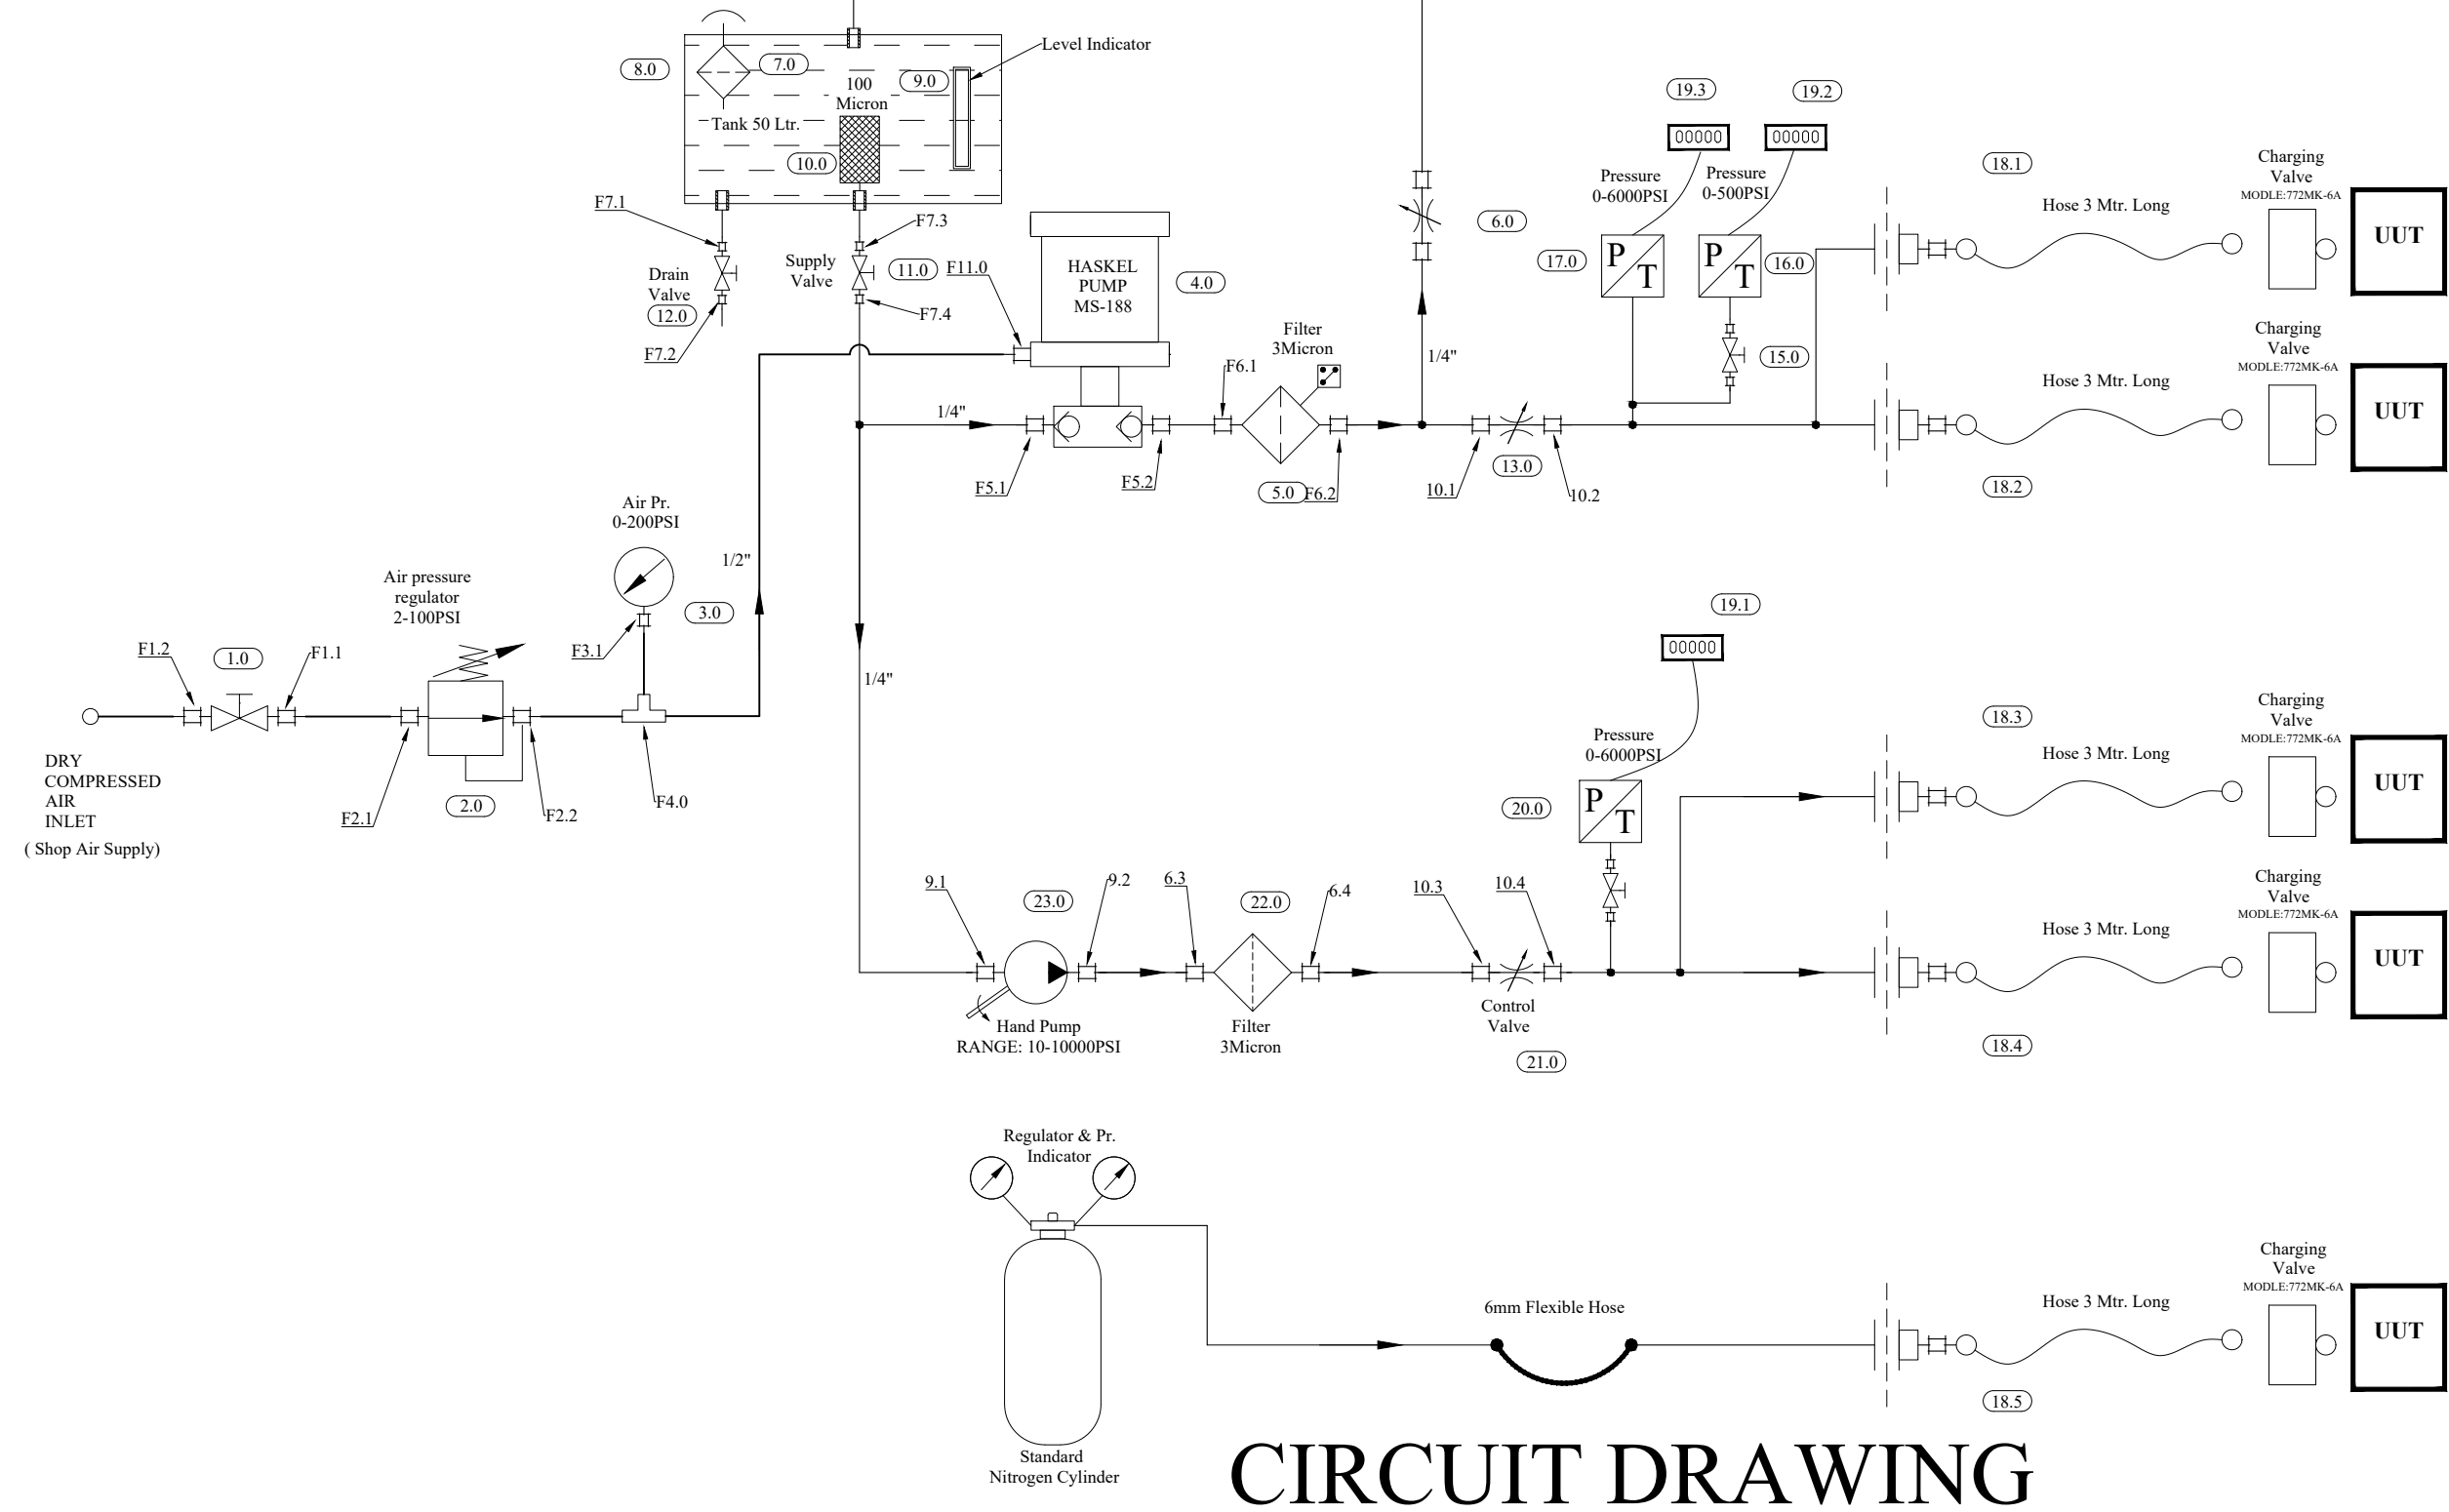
8.0
7.0
100 Micron
9.0
Level Indicator
Tank 50 Ltr.
10.0
F7.1
F7.3
Drain Valve
12.0
F7.2
Supply Valve
11.0
F11.0
F7.4
HASKEL PUMP MS-188
4.0
6.0
19.3
19.2
00000
00000
Pressure 0-6000PSI
Pressure 0-500PSI
18.1
Charging Valve
MODLE:772MK-6A
Hose 3 Mtr. Long
UUT
17.0
P T
P T
16.0
15.0
Filter 3Micron
F6.1
1/4"
Charging Valve
MODLE:772MK-6A
Hose 3 Mtr. Long
UUT
1/4"
F5.1
F5.2
5.0
F6.2
10.1
13.0
10.2
18.2
Air Pr. 0-200PSI
1/2"
3.0
Air pressure regulator 2-100PSI
F1.2
1.0
F1.1
F3.1
1/4"
DRY COMPRESSED AIR INLET
( Shop Air Supply)
F2.1
2.0
F2.2
F4.0
19.1
00000
Pressure 0-6000PSI
18.3
Charging Valve
MODLE:772MK-6A
Hose 3 Mtr. Long
UUT
20.0
P T
9.1
23.0
9.2
6.3
22.0
6.4
10.3
10.4
Charging Valve
MODLE:772MK-6A
Hose 3 Mtr. Long
UUT
Hand Pump
RANGE: 10-10000PSI
Filter 3Micron
Control Valve
21.0
18.4
Regulator & Pr. Indicator
Charging Valve
MODLE:772MK-6A
6mm Flexible Hose
Hose 3 Mtr. Long
UUT
18.5
Standard Nitrogen Cylinder
CIRCUIT DRAWING